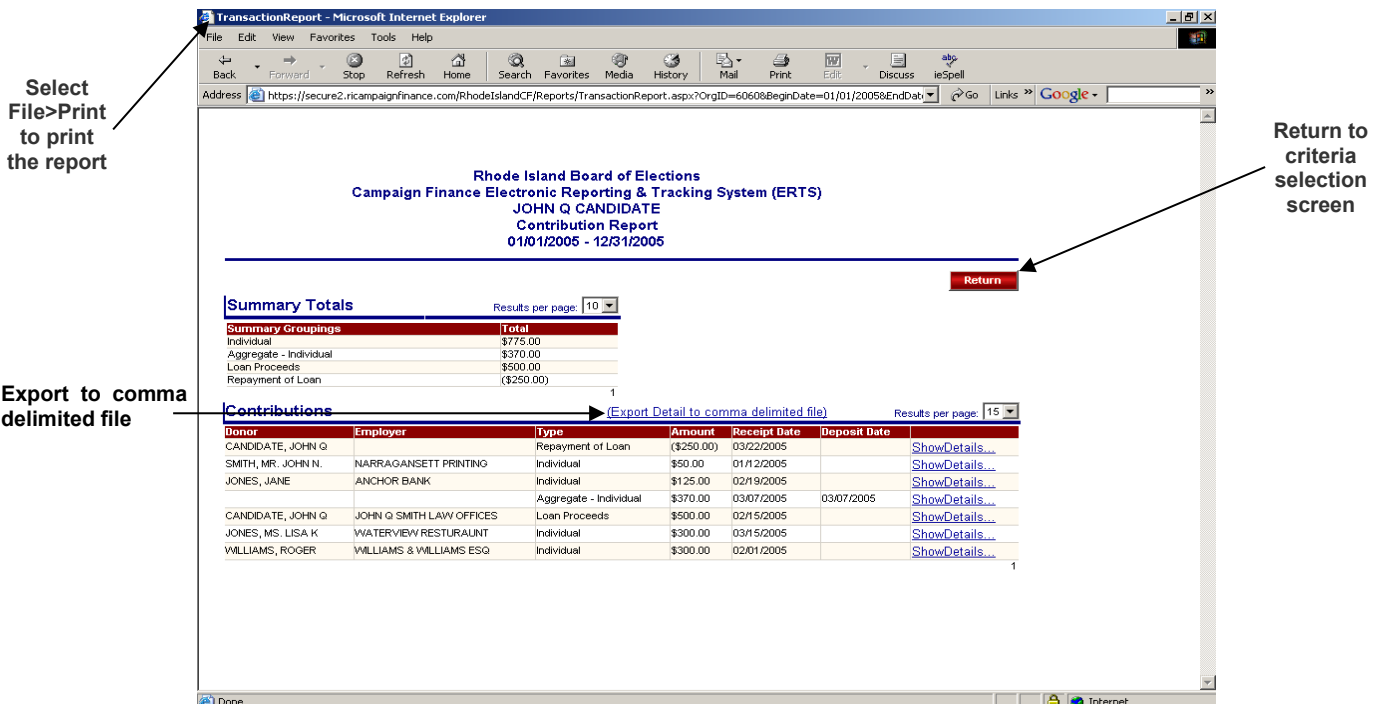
TransactionReport - Microsoft Internet Explorer

File Edit View Favorites Tools Help

Back Forward Stop Refresh Home Search Favorites Media History Mail Print Edit Discuss ieSpell

Address https://secure2.ricampaignfinance.com/RhodeIslandCF/Reports/TransactionReport.aspx?OrgID=60608BeginDate=01/01/2005&EndDat Go Links Google

Select File>Print to print the report

Return to criteria selection screen

Rhode Island Board of Elections
Campaign Finance Electronic Reporting & Tracking System (ERTS)
JOHN Q CANDIDATE
Contribution Report
01/01/2005 - 12/31/2005

Return

Summary Totals

Results per page: 10

| Summary Groupings | Total |
|---|---|
| Individual | $775.00 |
| Aggregate - Individual | $370.00 |
| Loan Proceeds | $500.00 |
| Repayment of Loan | ($250.00) |

1

Export to comma delimited file

Contributions

(Export Detail to comma delimited file)

Results per page: 15

| Donor | Employer | Type | Amount | Receipt Date | Deposit Date | |
|---|---|---|---|---|---|---|
| CANDIDATE, JOHN Q | | Repayment of Loan | ($250.00) | 03/22/2005 | | ShowDetails... |
| SMITH, MR. JOHN N. | NARRAGANSETT PRINTING | Individual | $50.00 | 01/12/2005 | | ShowDetails... |
| JONES, JANE | ANCHOR BANK | Individual | $125.00 | 02/19/2005 | | ShowDetails... |
| | | Aggregate - Individual | $370.00 | 03/07/2005 | 03/07/2005 | ShowDetails... |
| CANDIDATE, JOHN Q | JOHN Q SMITH LAW OFFICES | Loan Proceeds | $500.00 | 02/15/2005 | | ShowDetails... |
| JONES, MS. LISA K | WATERVIEW RESTURAUNT | Individual | $300.00 | 03/15/2005 | | ShowDetails... |
| WILLIAMS, ROGER | WILLIAMS & WILLIAMS ESQ | Individual | $300.00 | 02/01/2005 | | ShowDetails... |

1

Done

Internet